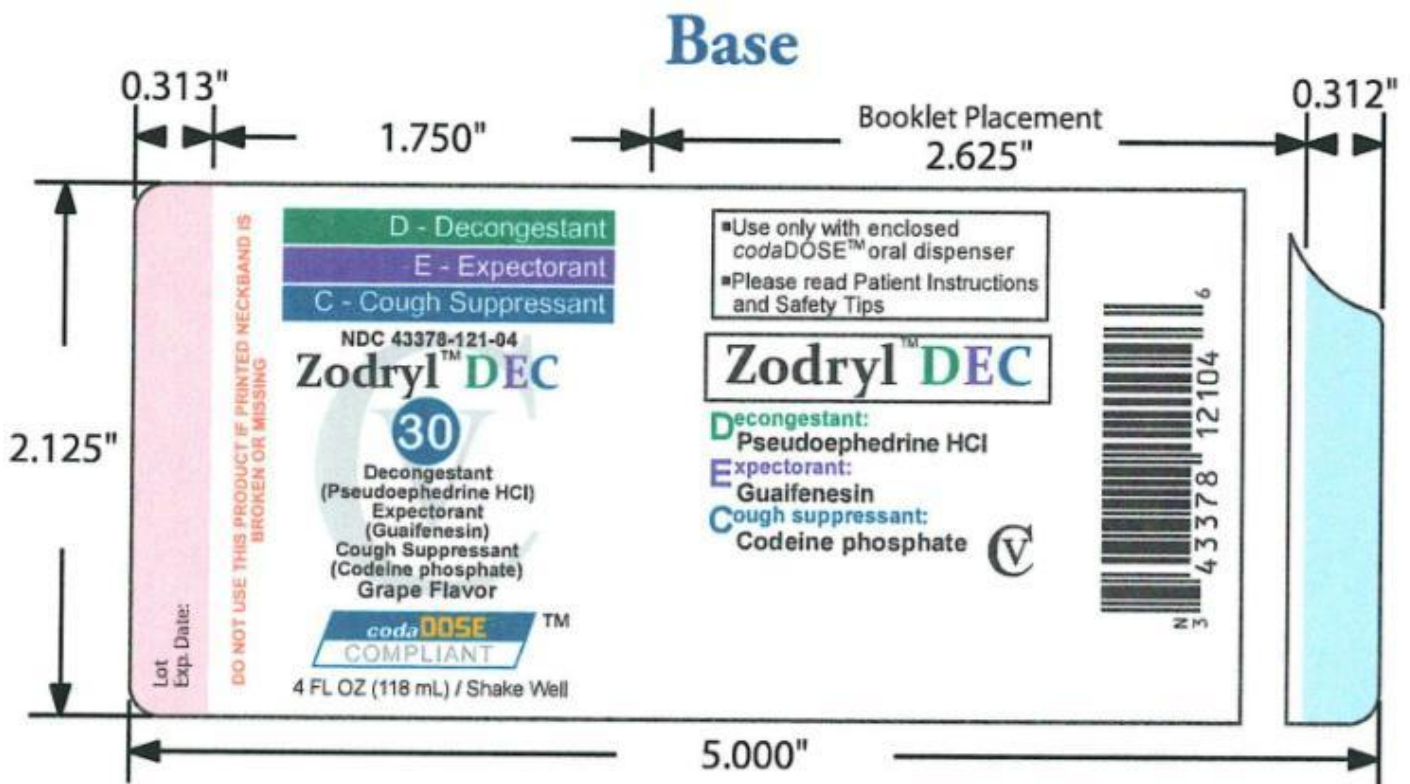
Base

0.313"

1.750"

Booklet Placement
2.625"

0.312"

2.125"

Lot
Exp. Date:

DO NOT USE THIS PRODUCT IF PRINTED NECKBAND IS BROKEN OR MISSING

D - Decongestant
E - Expectorant
C - Cough Suppressant

NDC 43378-121-04

Zodryl™ DEC

30

Decongestant
(Pseudoephedrine HCl)
Expectorant
(Guaifenesin)
Cough Suppressant
(Codeine phosphate)
Grape Flavor

codaDOSE™
COMPLIANT

4 FL OZ (118 mL) / Shake Well

▪Use only with enclosed codaDOSE™ oral dispenser
▪Please read Patient Instructions and Safety Tips

Zodryl™ DEC

Decongestant:
Pseudoephedrine HCl
Expectorant:
Guaifenesin
Cough suppressant:
Codeine phosphate

CV

N 3 43378 12104 6

5.000"